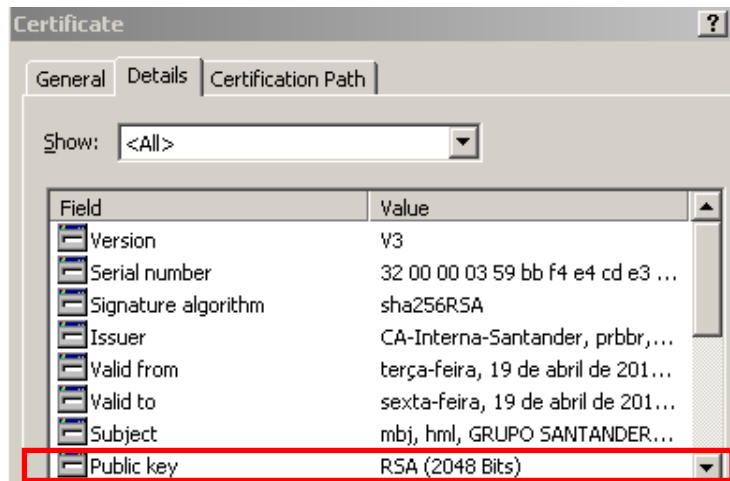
Certificate

?

General | Details | Certification Path

Show: <All>

| Field | Value |
|---|---|
| Version | V3 |
| Serial number | 32 00 00 03 59 bb f4 e4 cd e3 ... |
| Signature algorithm | sha256RSA |
| Issuer | CA-Interna-Santander, prbbr,... |
| Valid from | terça-feira, 19 de abril de 201... |
| Valid to | sexta-feira, 19 de abril de 201... |
| Subject | mbj, hml, GRUPO SANTANDER... |
| Public key | RSA (2048 Bits) |